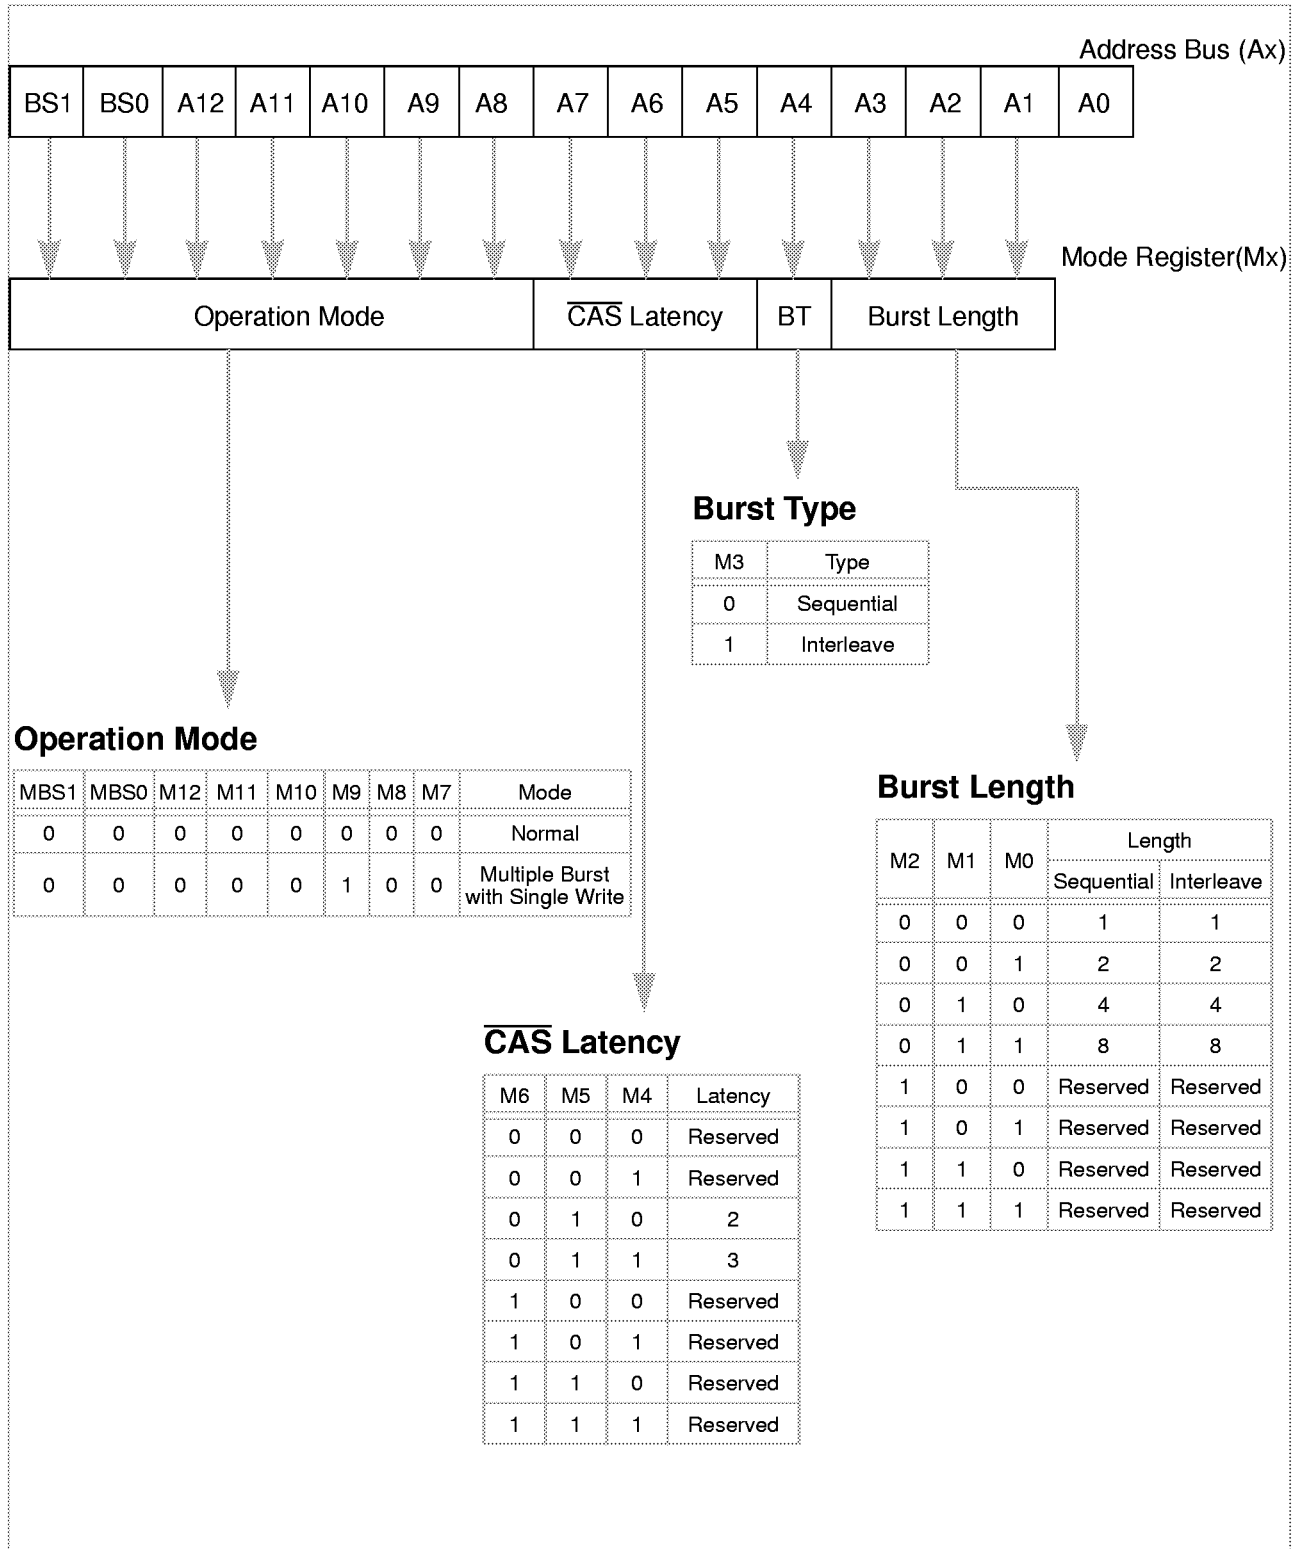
Address Bus (Ax)

| BS1 | BS0 | A12 | A11 | A10 | A9 | A8 | A7 | A6 | A5 | A4 | A3 | A2 | A1 | A0 |
|---|---|---|---|---|---|---|---|---|---|---|---|---|---|---|

Mode Register(Mx)

| Operation Mode | $\overline{CAS}$ Latency | BT | Burst Length |
|---|---|---|---|

**Burst Type**

| M3 | Type |
|---|---|
| 0 | Sequential |
| 1 | Interleave |

**Operation Mode**

| MBS1 | MBS0 | M12 | M11 | M10 | M9 | M8 | M7 | Mode |
|---|---|---|---|---|---|---|---|---|
| 0 | 0 | 0 | 0 | 0 | 0 | 0 | 0 | Normal |
| 0 | 0 | 0 | 0 | 0 | 1 | 0 | 0 | Multiple Burst with Single Write |

**Burst Length**

| M2 | M1 | M0 | Length Sequential | Length Interleave |
|---|---|---|---|---|
| 0 | 0 | 0 | 1 | 1 |
| 0 | 0 | 1 | 2 | 2 |
| 0 | 1 | 0 | 4 | 4 |
| 0 | 1 | 1 | 8 | 8 |
| 1 | 0 | 0 | Reserved | Reserved |
| 1 | 0 | 1 | Reserved | Reserved |
| 1 | 1 | 0 | Reserved | Reserved |
| 1 | 1 | 1 | Reserved | Reserved |

**$\overline{CAS}$ Latency**

| M6 | M5 | M4 | Latency |
|---|---|---|---|
| 0 | 0 | 0 | Reserved |
| 0 | 0 | 1 | Reserved |
| 0 | 1 | 0 | 2 |
| 0 | 1 | 1 | 3 |
| 1 | 0 | 0 | Reserved |
| 1 | 0 | 1 | Reserved |
| 1 | 1 | 0 | Reserved |
| 1 | 1 | 1 | Reserved |